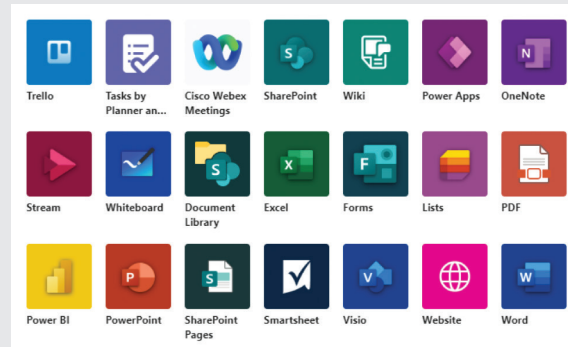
Trello
Tasks by Planner an...
Cisco Webex Meetings
SharePoint
Wiki
Power Apps
OneNote

Stream
Whiteboard
Document Library
Excel
Forms
Lists
PDF

Power BI
PowerPoint
SharePoint Pages
Smartsheet
Visio
Website
Word